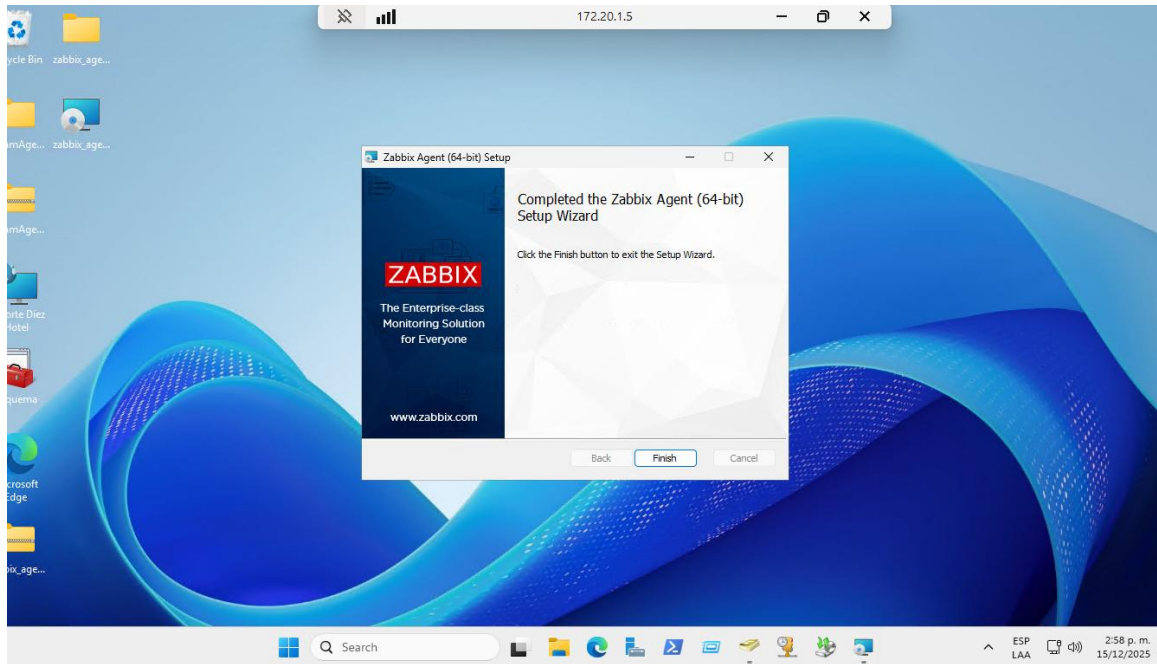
172.20.1.5

ycle Bin

zabbix_age...

mAge...

zabbix_age...

mAge...

orte Diez
Hotel

quema

crosoft
Edge

bix_age...

Zabbix Agent (64-bit) Setup

ZABBIX

The Enterprise-class Monitoring Solution for Everyone

www.zabbix.com

Completed the Zabbix Agent (64-bit) Setup Wizard

Click the Finish button to exit the Setup Wizard.

Back

Finish

Cancel

Search

ESP
LAA

2:58 p. m.
15/12/2025